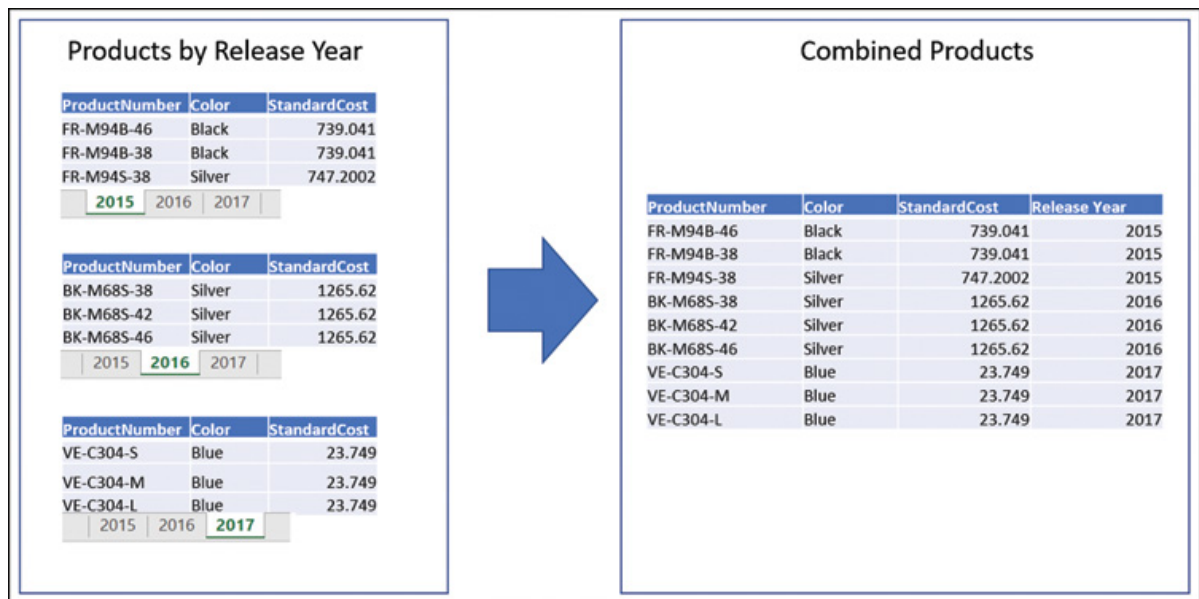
Products by Release Year

| ProductNumber | Color | StandardCost |
|---|---|---|
| FR-M94B-46 | Black | 739.041 |
| FR-M94B-38 | Black | 739.041 |
| FR-M94S-38 | Silver | 747.2002 |

2015 2016 2017

| ProductNumber | Color | StandardCost |
|---|---|---|
| BK-M68S-38 | Silver | 1265.62 |
| BK-M68S-42 | Silver | 1265.62 |
| BK-M68S-46 | Silver | 1265.62 |

2015 2016 2017

| ProductNumber | Color | StandardCost |
|---|---|---|
| VE-C304-S | Blue | 23.749 |
| VE-C304-M | Blue | 23.749 |
| VE-C304-L | Blue | 23.749 |

2015 2016 2017

Combined Products

| ProductNumber | Color | StandardCost | Release Year |
|---|---|---|---|
| FR-M94B-46 | Black | 739.041 | 2015 |
| FR-M94B-38 | Black | 739.041 | 2015 |
| FR-M94S-38 | Silver | 747.2002 | 2015 |
| BK-M68S-38 | Silver | 1265.62 | 2016 |
| BK-M68S-42 | Silver | 1265.62 | 2016 |
| BK-M68S-46 | Silver | 1265.62 | 2016 |
| VE-C304-S | Blue | 23.749 | 2017 |
| VE-C304-M | Blue | 23.749 | 2017 |
| VE-C304-L | Blue | 23.749 | 2017 |